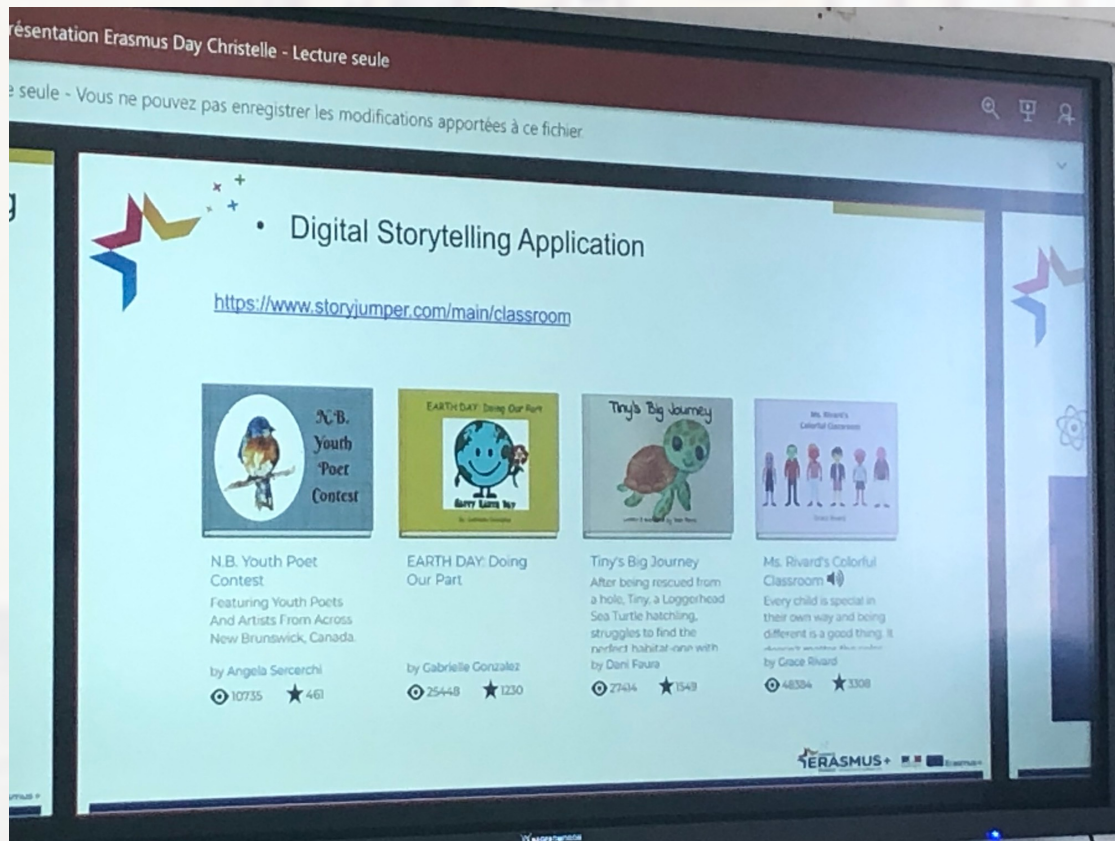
résentation Erasmus Day Christelle - Lecture seule

e seule - Vous ne pouvez pas enregistrer les modifications apportées à ce fichier

• Digital Storytelling Application

https://www.storyjumper.com/main/classroom

N.B. Youth Poet Contest

EARTH DAY: Doing Our Part

Happy Earth Day

Tiny's Big Journey

Ms. Rivard's Colorful Classroom

N.B. Youth Poet Contest
Featuring Youth Poets And Artists From Across New Brunswick, Canada.
by Angela Sercerchi
10735 461

EARTH DAY: Doing Our Part
by Gabrielle Gonzalez
25448 1230

Tiny's Big Journey
After being rescued from a hole, Tiny, a Loggerhead Sea Turtle hatchling, struggles to find the perfect habitat-one with
by Dani Faura
27414 1549

Ms. Rivard's Colorful Classroom
Every child is special in their own way and being different is a good thing. It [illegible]
by Grace Rivard
48384 3308

ERASMUS+